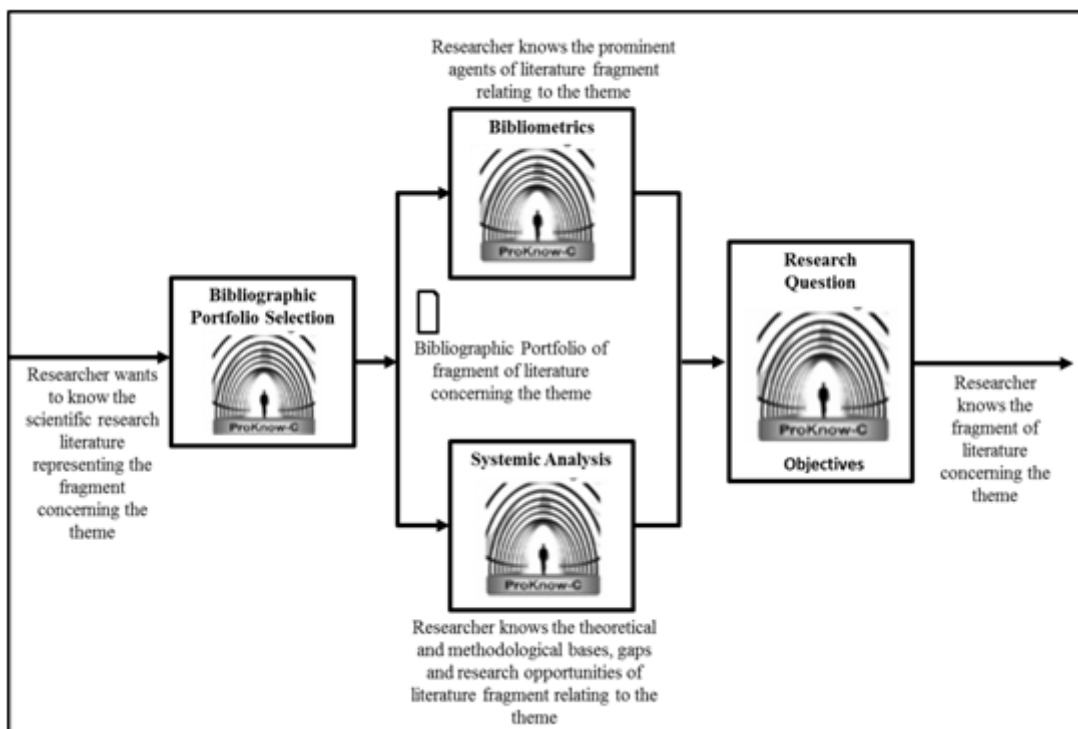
Researcher knows the prominent agents of literature fragment relating to the theme

Bibliometrics

ProKnow-C

Bibliographic Portfolio Selection

ProKnow-C

Researcher wants to know the scientific research literature representing the fragment concerning the theme

Bibliographic Portfolio of fragment of literature concerning the theme

Systemic Analysis

ProKnow-C

Researcher knows the theoretical and methodological bases, gaps and research opportunities of literature fragment relating to the theme

Research Question

ProKnow-C

Objectives

Researcher knows the fragment of literature concerning the theme